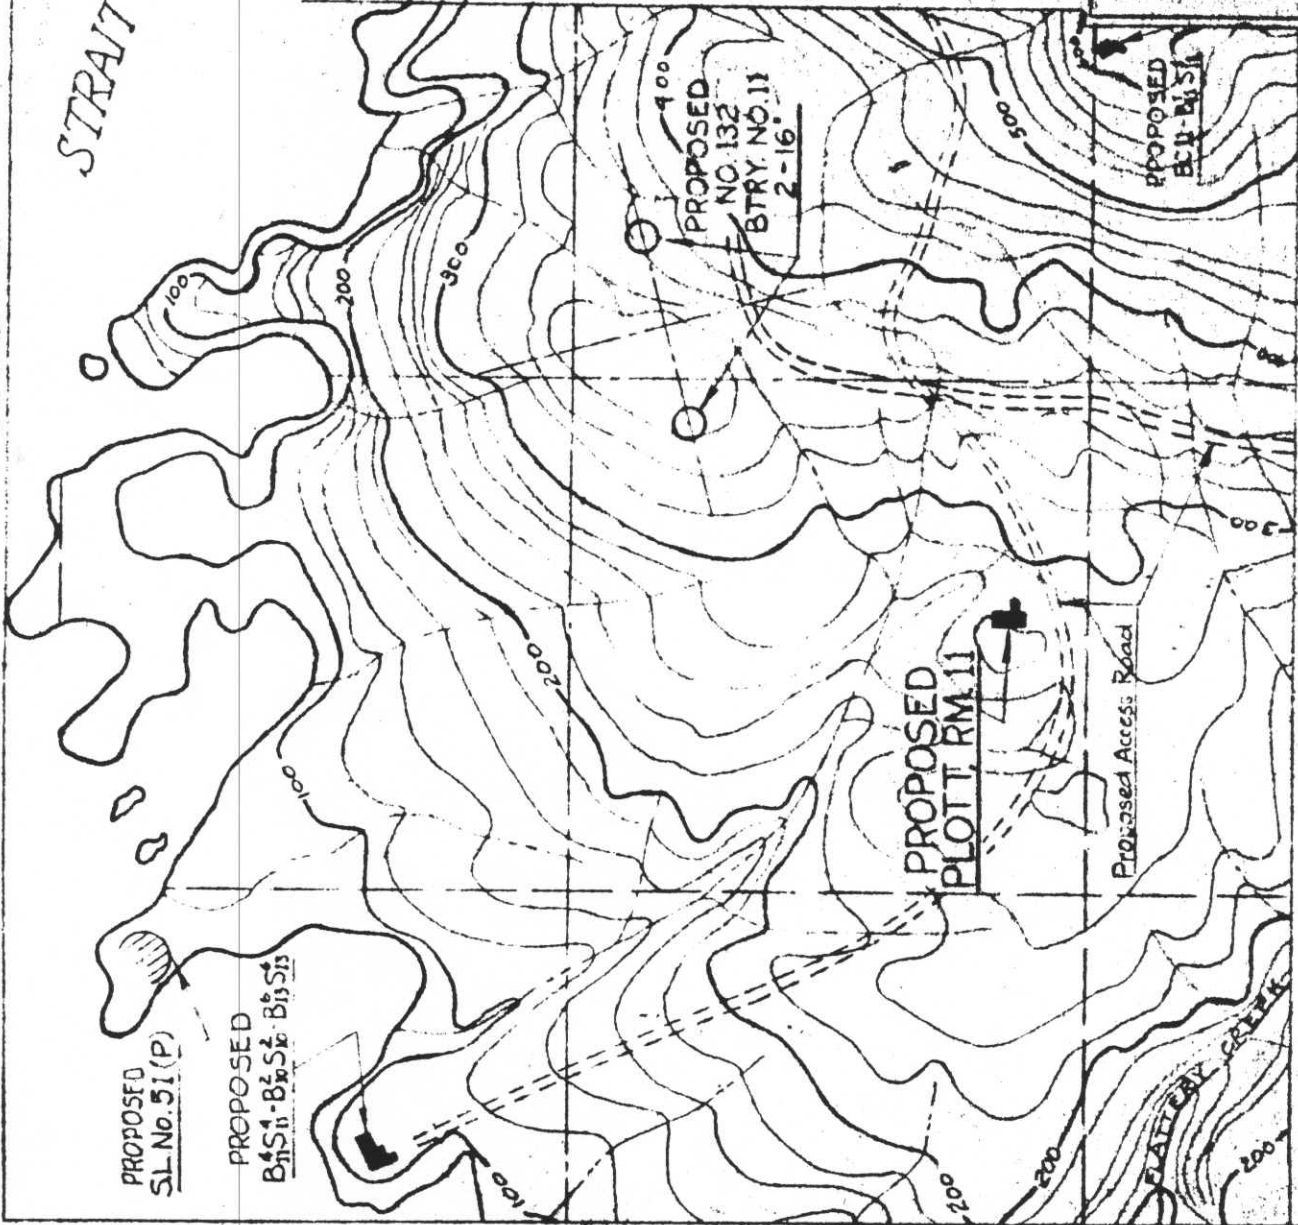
STRAIT

PROPOSED
NO. 132
BTRY. NO. 11
2-16'

PROPOSED
$B_{11}^{1}-B_{13}^{1}S_{1}$

400
300
200
100
500

PROPOSED
PLOTT. RM. 11

Proposed Access Road

PROPOSED
SL No. 51 (P)

PROPOSED
$B_{11}^{4}S_{11}^{1}-B_{10}^{2}S_{10}^{2}-B_{13}^{6}S_{13}^{6}$

100
200
200
100
200
300

FLATTERY CREEK
200